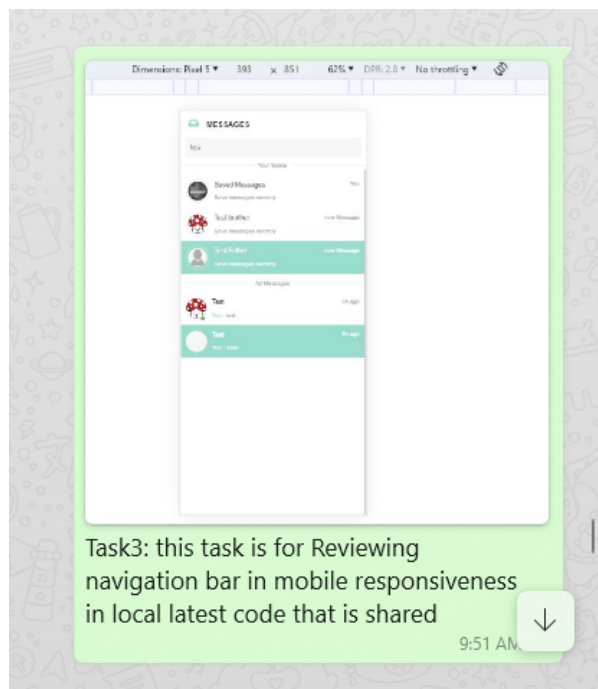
Dimensions: Pixel 5 ▾ 393 x 851 62% ▾ DPR: 2.8 ▾ No throttling ▾

MESSAGES

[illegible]

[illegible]

Saved Messages
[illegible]

Test brother
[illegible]

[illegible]
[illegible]

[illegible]

Test
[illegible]

Test
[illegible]

Task3: this task is for Reviewing navigation bar in mobile responsiveness in local latest code that is shared

9:51 AM